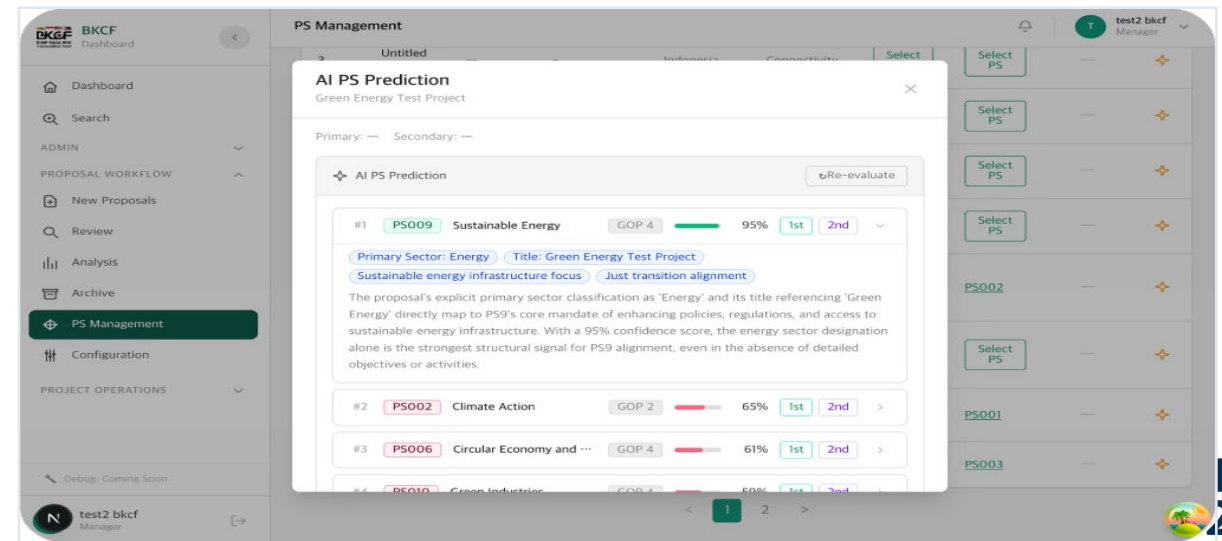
BKCF
BKCF Dashboard

Dashboard
Search
ADMIN
PROPOSAL WORKFLOW
New Proposals
Review
Analysis
Archive
PS Management
Configuration
PROJECT OPERATIONS

Debug: Coming Soon

test2 bkcf
Manager

PS Management

test2 bkcf
Manager

3 Untitled Indonesia Connectivity Select

Select PS
Select PS
Select PS
Select PS
PS002
Select PS
PS001
PS003

AI PS Prediction
Green Energy Test Project

Primary: — Secondary: —

AI PS Prediction
Re-evaluate

#1 PS009 Sustainable Energy GOP 4 95% 1st 2nd

Primary Sector: Energy
Title: Green Energy Test Project
Sustainable energy infrastructure focus
Just transition alignment

The proposal's explicit primary sector classification as 'Energy' and its title referencing 'Green Energy' directly map to PS9's core mandate of enhancing policies, regulations, and access to sustainable energy infrastructure. With a 95% confidence score, the energy sector designation alone is the strongest structural signal for PS9 alignment, even in the absence of detailed objectives or activities.

#2 PS002 Climate Action GOP 2 65% 1st 2nd

#3 PS006 Circular Economy and ··· GOP 4 61% 1st 2nd

#4 PS010 Green Industries GOP 4 59% 1st 2nd

< 1 2 >